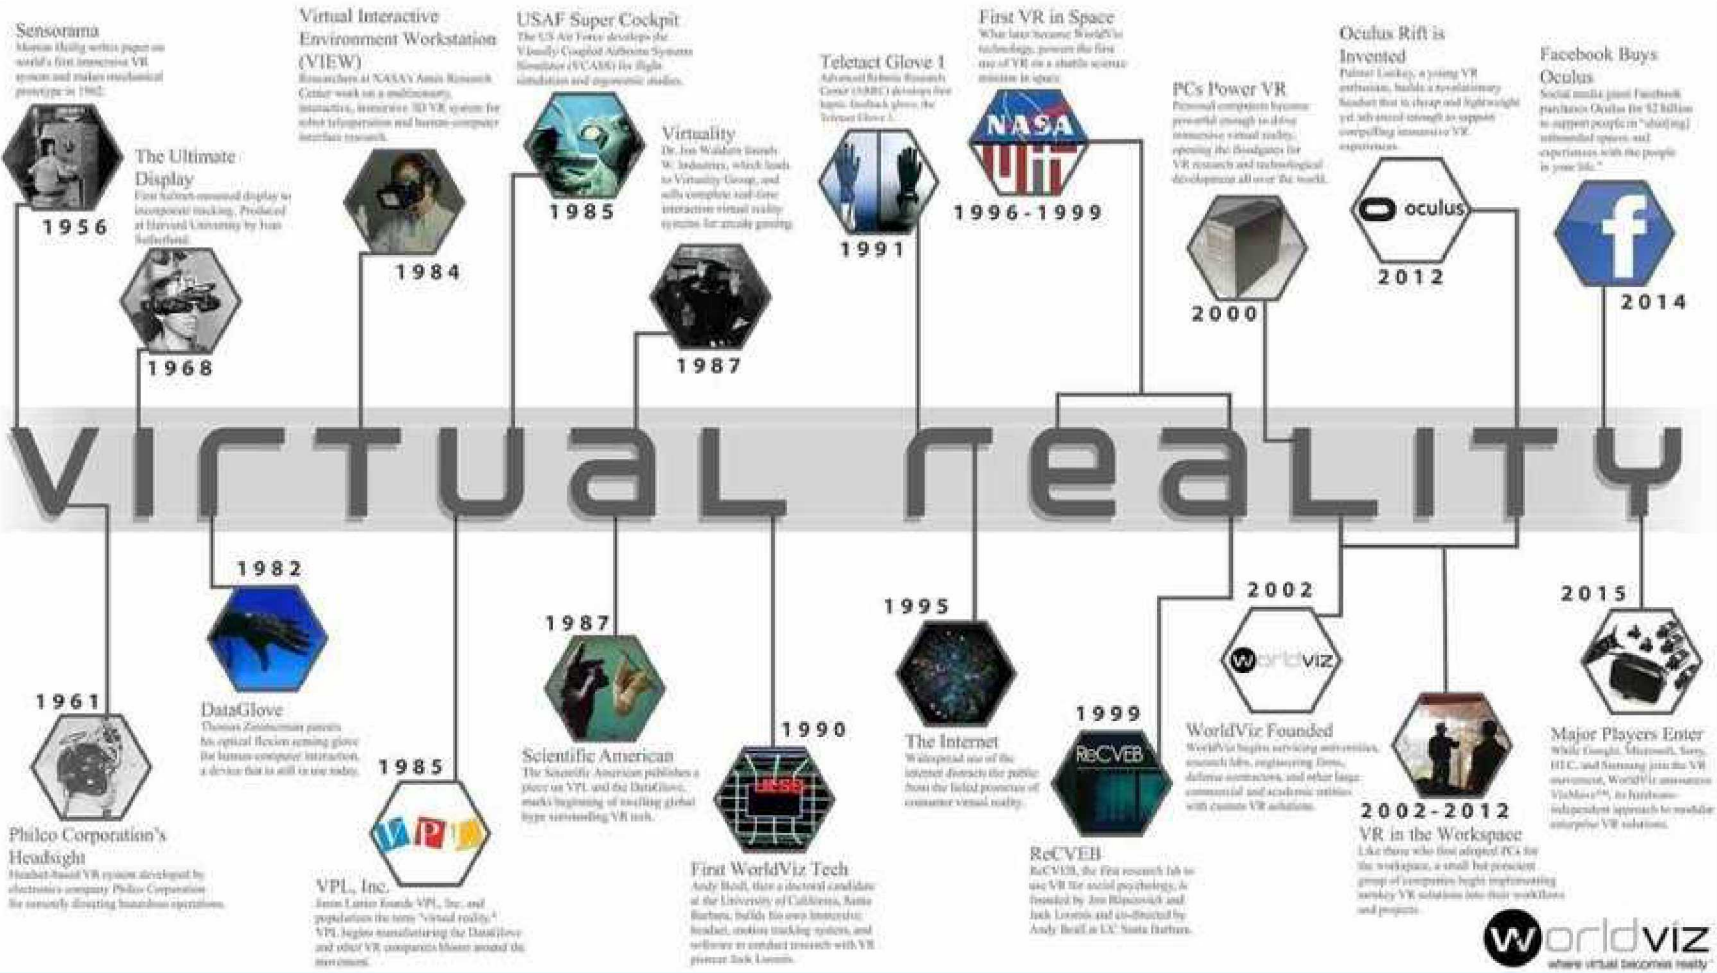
Sensorama
Morton Heilig writes paper on world's first immersive VR system and makes mechanical prototype in 1962.

1956

The Ultimate Display
First helmet-mounted display to incorporate tracking. Produced at Harvard University by Ivan Sutherland.

1968

Virtual Interactive Environment Workstation (VIEW)
Researchers at NASA's Ames Research Center work on a multisensory, interactive, immersive 3D VR system for robot teleoperation and human-computer interface research.

1984

USAF Super Cockpit
The US Air Force develops the Visually Coupled Airborne Systems Simulator (VCASS) for flight simulation and ergonomic studies.

1985

Virtuality
Dr. Jon Waldern founds W. Industries, which leads to Virtuality Group, and sells complete real-time interaction virtual reality systems for arcade gaming.

1987

Teletact Glove 1
Advanced Robotic Research Center (ARRC) develops first haptic feedback glove, the Teletact Glove 1.

1991

First VR in Space
What later became WorldViz technology, powers the first use of VR on a shuttle science mission in space.

NASA

1996-1999

PCs Power VR
Personal computers become powerful enough to drive immersive virtual reality, opening the floodgates for VR research and technological development all over the world.

2000

Oculus Rift is Invented
Palmer Luckey, a young VR enthusiast, builds a revolutionary headset that is cheap and lightweight yet advanced enough to support compelling immersive VR experiences.

oculus

2012

Facebook Buys Oculus
Social media giant Facebook purchases Oculus for $2 billion to support people in "shar[ing] unbounded spaces and experiences with the people in your life."

2014

VIRTUAL REALITY

1961
Philco Corporation's Headsight
Headset-based VR system developed by electronics company Philco Corporation for remotely directing hazardous operations.

1982
DataGlove
Thomas Zimmerman patents his optical flexion sensing glove for human-computer interaction, a device that is still in use today.

1985
VPL
VPL, Inc.
Jaron Lanier founds VPL, Inc. and popularizes the term "virtual reality." VPL begins manufacturing the DataGlove and other VR components blossom around the movement.

1987
Scientific American
The Scientific American publishes a piece on VPL and the DataGlove, marks beginning of swelling global hype surrounding VR tech.

1990
First WorldViz Tech
Andy Beall, then a doctoral candidate at the University of California, Santa Barbara, builds his own immersive headset, motion tracking system, and software to conduct research with VR pioneer Jack Loomis.

1995
The Internet
Widespread use of the internet distracts the public from the failed promises of consumer virtual reality.

1999
ReCVEB
ReCVEB, the first research lab to use VR for social psychology, is founded by Jim Blascovich and Jack Loomis and co-directed by Andy Beall at UC Santa Barbara.

2002
worldviz
WorldViz Founded
WorldViz begins servicing universities, research labs, engineering firms, defense contractors, and other large commercial and academic entities with custom VR solutions.

2002-2012
VR in the Workspace
Like those who first adopted PCs for the workspace, a small but prescient group of companies begin implementing turnkey VR solutions into their workflows and projects.

2015
Major Players Enter
While Google, Microsoft, Sony, HTC, and Samsung join the VR movement, WorldViz announces VizMove™, its hardware-independent approach to modular enterprise VR solutions.

worldviz
where virtual becomes reality